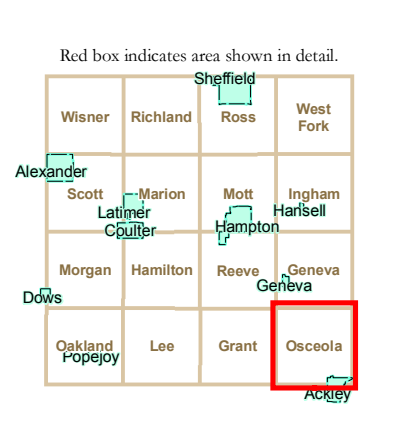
Red box indicates area shown in detail.

Sheffield

Wisner

Richland

Ross

West Fork

Alexander

Scott

Marion

Mott

Ingham

Latimer

Hansell

Coulter

Hampton

Morgan

Hamilton

Reeve

Geneva

Geneva

Dows

Oakland

Popejoy

Lee

Grant

Osceola

Ackley